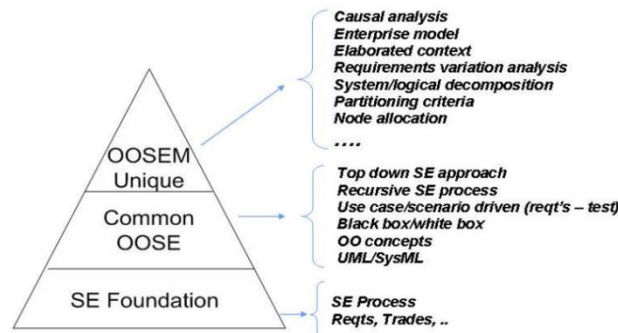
OOSEM Unique

Common OOSE

SE Foundation

Causal analysis
Enterprise model
Elaborated context
Requirements variation analysis
System/logical decomposition
Partitioning criteria
Node allocation
....

Top down SE approach
Recursive SE process
Use case/scenario driven (reqt's – test)
Black box/white box
OO concepts
UML/SysML

SE Process
Reqts, Trades, ..